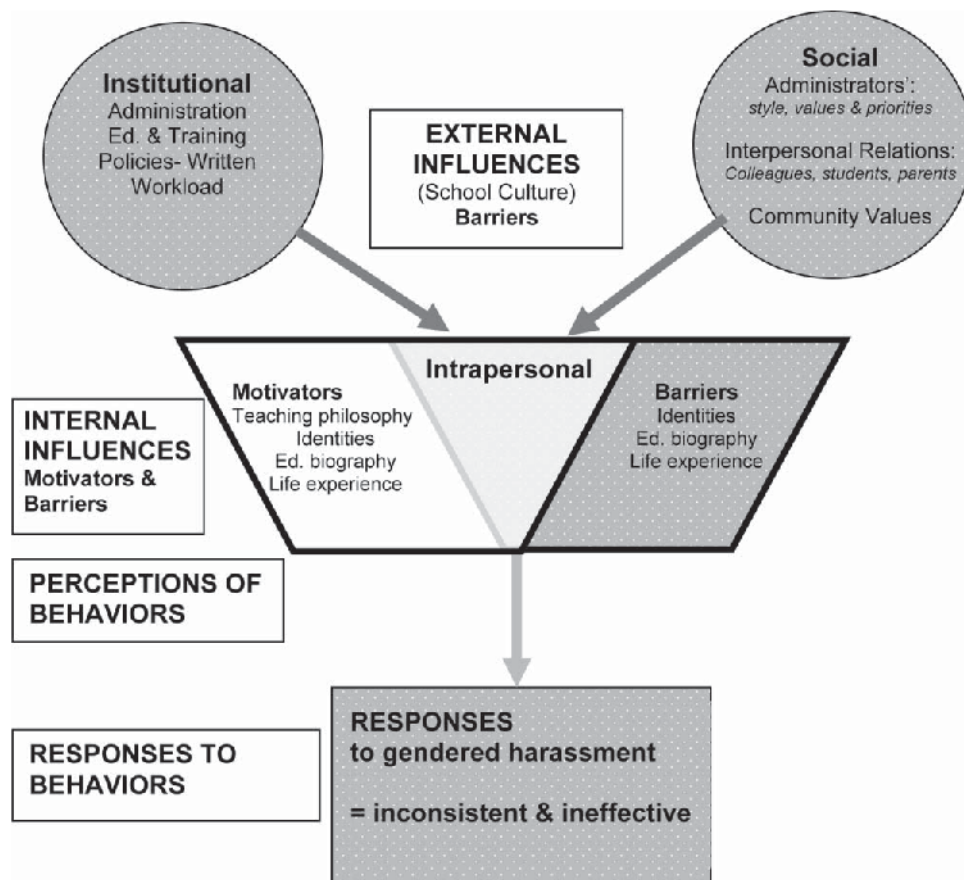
Institutional
Administration
Ed. & Training
Policies- Written
Workload

EXTERNAL INFLUENCES
(School Culture)
Barriers

Social
Administrators':
style, values & priorities
Interpersonal Relations:
Colleagues, students, parents
Community Values

Intrapersonal

Motivators
Teaching philosophy
Identities
Ed. biography
Life experience

Barriers
Identities
Ed. biography
Life experience

INTERNAL INFLUENCES
Motivators & Barriers

PERCEPTIONS OF BEHAVIORS

RESPONSES TO BEHAVIORS

RESPONSES
to gendered harassment

= inconsistent & ineffective